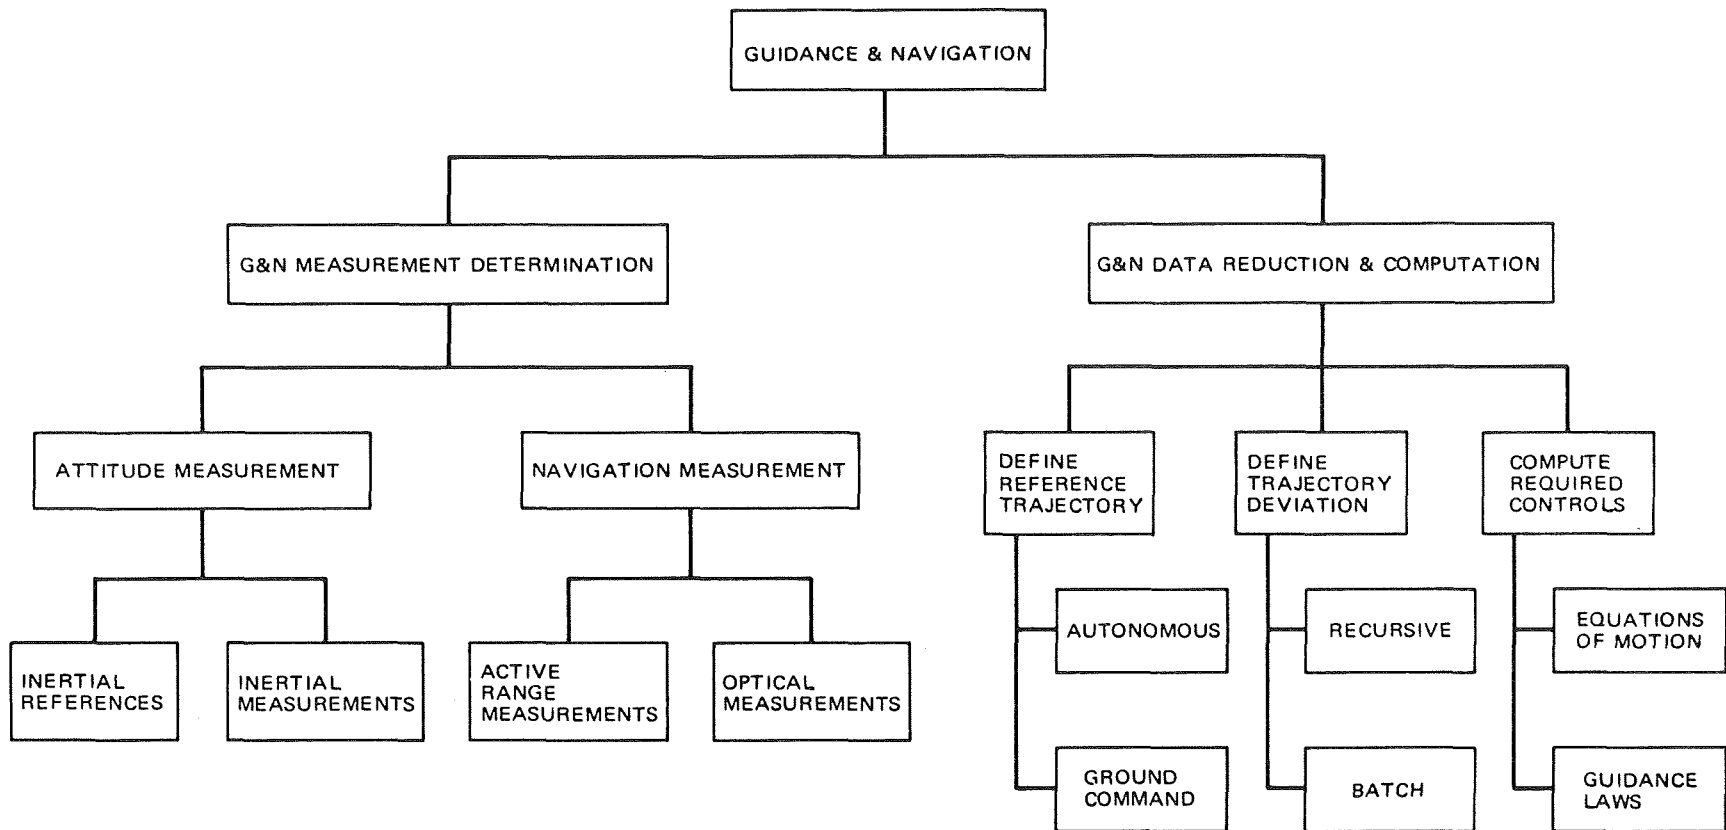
GUIDANCE & NAVIGATION

G&N MEASUREMENT DETERMINATION

G&N DATA REDUCTION & COMPUTATION

ATTITUDE MEASUREMENT

NAVIGATION MEASUREMENT

INERTIAL REFERENCES

INERTIAL MEASUREMENTS

ACTIVE RANGE MEASUREMENTS

OPTICAL MEASUREMENTS

DEFINE REFERENCE TRAJECTORY

AUTONOMOUS

GROUND COMMAND

DEFINE TRAJECTORY DEVIATION

RECURSIVE

BATCH

COMPUTE REQUIRED CONTROLS

EQUATIONS OF MOTION

GUIDANCE LAWS